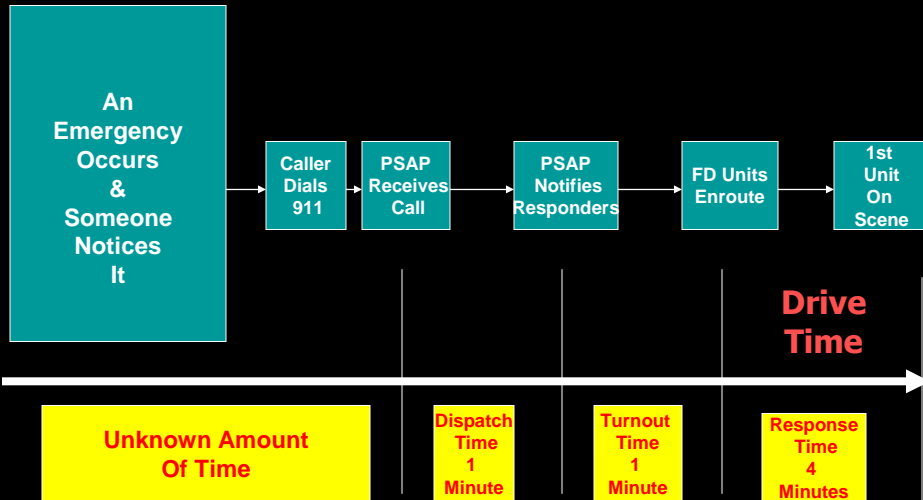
An Emergency Occurs & Someone Notices It

Caller Dials 911

PSAP Receives Call

PSAP Notifies Responders

FD Units Enroute

1st Unit On Scene

Drive Time

Unknown Amount Of Time

Dispatch Time 1 Minute

Turnout Time 1 Minute

Response Time 4 Minutes